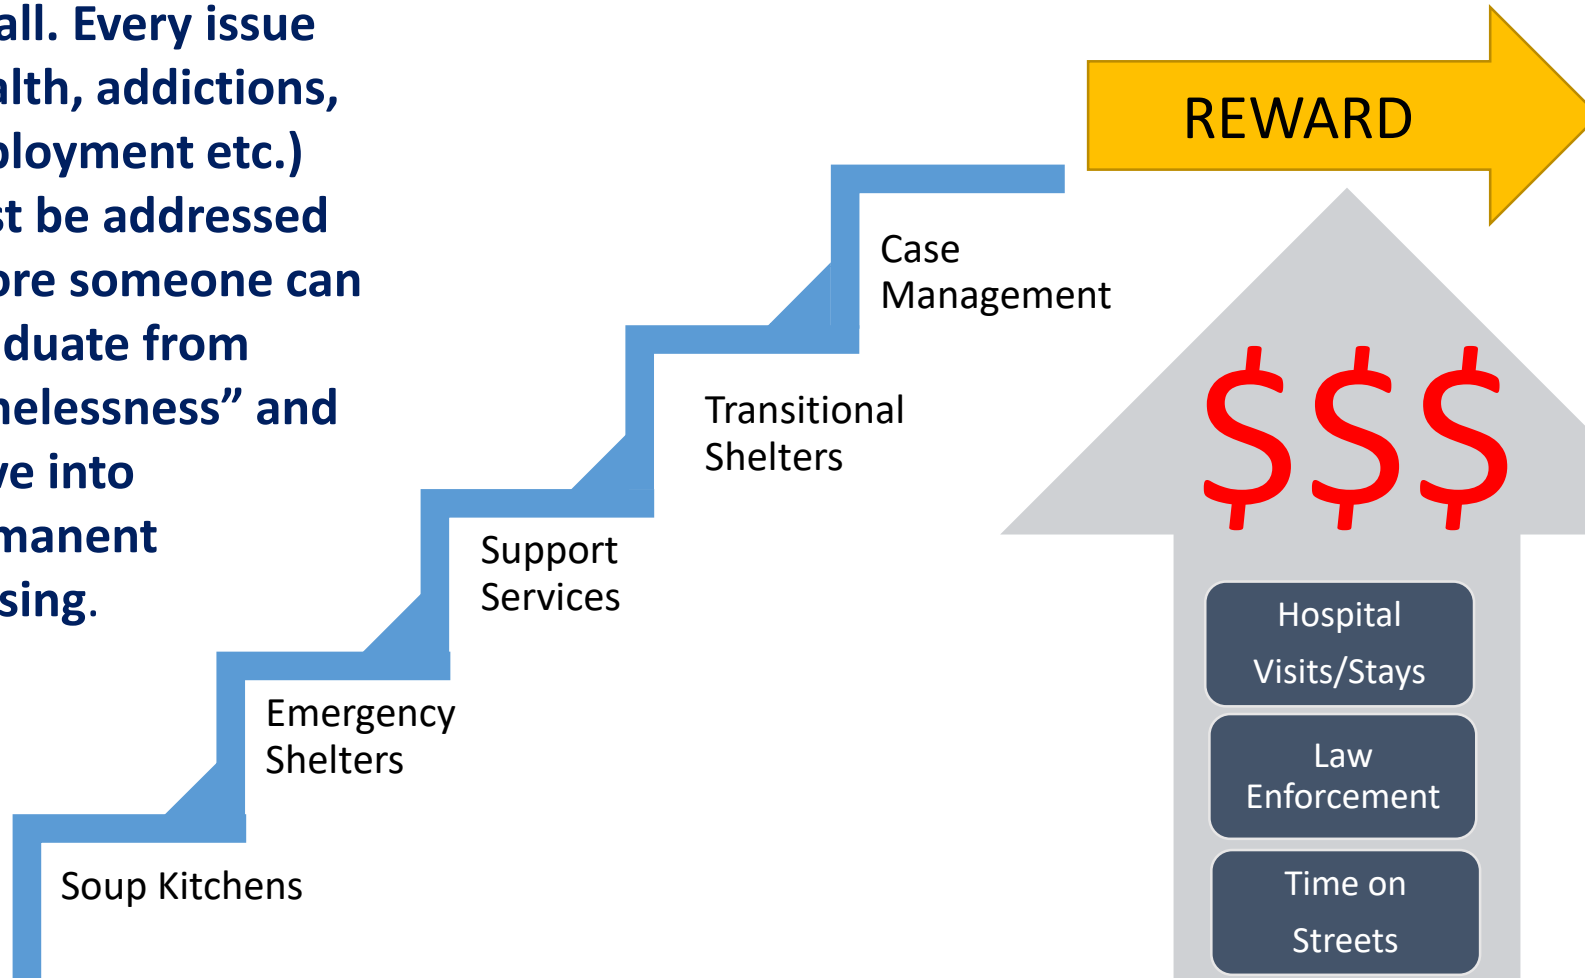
all. Every issue alth, addictions, ployment etc.) st be addressed ore someone can duate from nelessness” and ve into manent sing.

REWARD

Case Management

Transitional Shelters

Support Services

Emergency Shelters

Soup Kitchens

$$$

Hospital Visits/Stays

Law Enforcement

Time on Streets